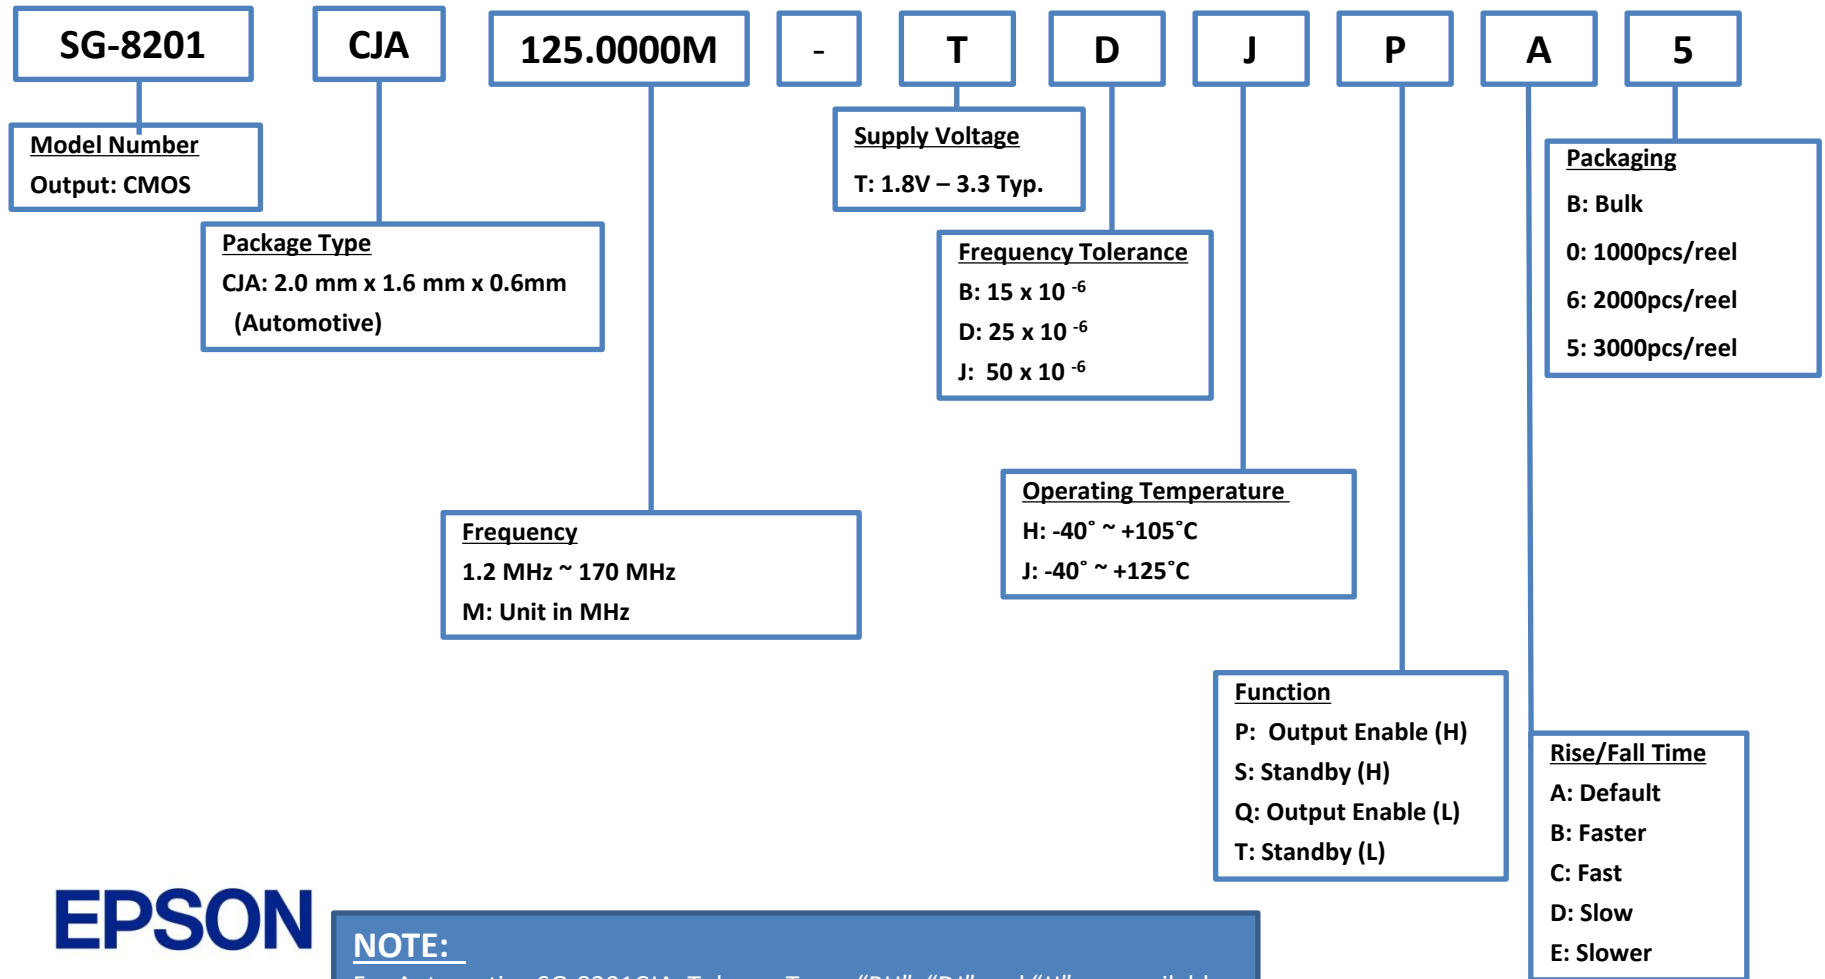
SG-8201 CJA 125.0000M - T D J P A 5

Model Number
Output: CMOS

Package Type
CJA: 2.0 mm x 1.6 mm x 0.6mm (Automotive)

Frequency
1.2 MHz ~ 170 MHz
M: Unit in MHz

Supply Voltage
T: 1.8V – 3.3 Typ.

Frequency Tolerance
B: 15 x 10 $^{-6}$
D: 25 x 10 $^{-6}$
J: 50 x 10 $^{-6}$

Operating Temperature
H: -40˚ ~ +105˚C
J: -40˚ ~ +125˚C

Function
P: Output Enable (H)
S: Standby (H)
Q: Output Enable (L)
T: Standby (L)

Packaging
B: Bulk
0: 1000pcs/reel
6: 2000pcs/reel
5: 3000pcs/reel

Rise/Fall Time
A: Default
B: Faster
C: Fast
D: Slow
E: Slower

EPSON

NOTE:
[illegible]